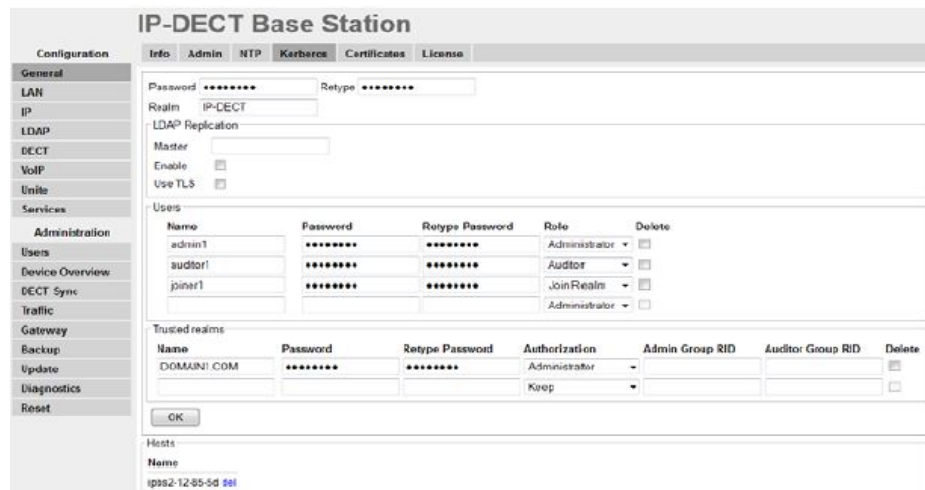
IP-DECT Base Station

Configuration
General
LAN
IP
LDAP
DECT
VoIP
Unite
Services
Administration
Users
Device Overview
DECT Sync
Traffic
Gateway
Backup
Update
Diagnostics
Reset

Info Admin NTP Kerberos Certificates License

Password •••••••• Retype ••••••••
Realm IP-DECT

LDAP Replication
Master
Enable
Use TLS

Users

| Name | Password | Retype Password | Role | Delete |
|---|---|---|---|---|
| admin1 | •••••••• | •••••••• | Administrator | |
| auditor1 | •••••••• | •••••••• | Auditor | |
| joiner1 | •••••••• | •••••••• | Join Realm | |
| | | | Administrator | |

Trusted realms

| Name | Password | Retype Password | Authorization | Admin Group RID | Auditor Group RID | Delete |
|---|---|---|---|---|---|---|
| DOMAIN1.COM | •••••••• | •••••••• | Administrator | | | |
| | | | Keep | | | |

OK

Hosts
Name
ipbs2-12-85-5d del